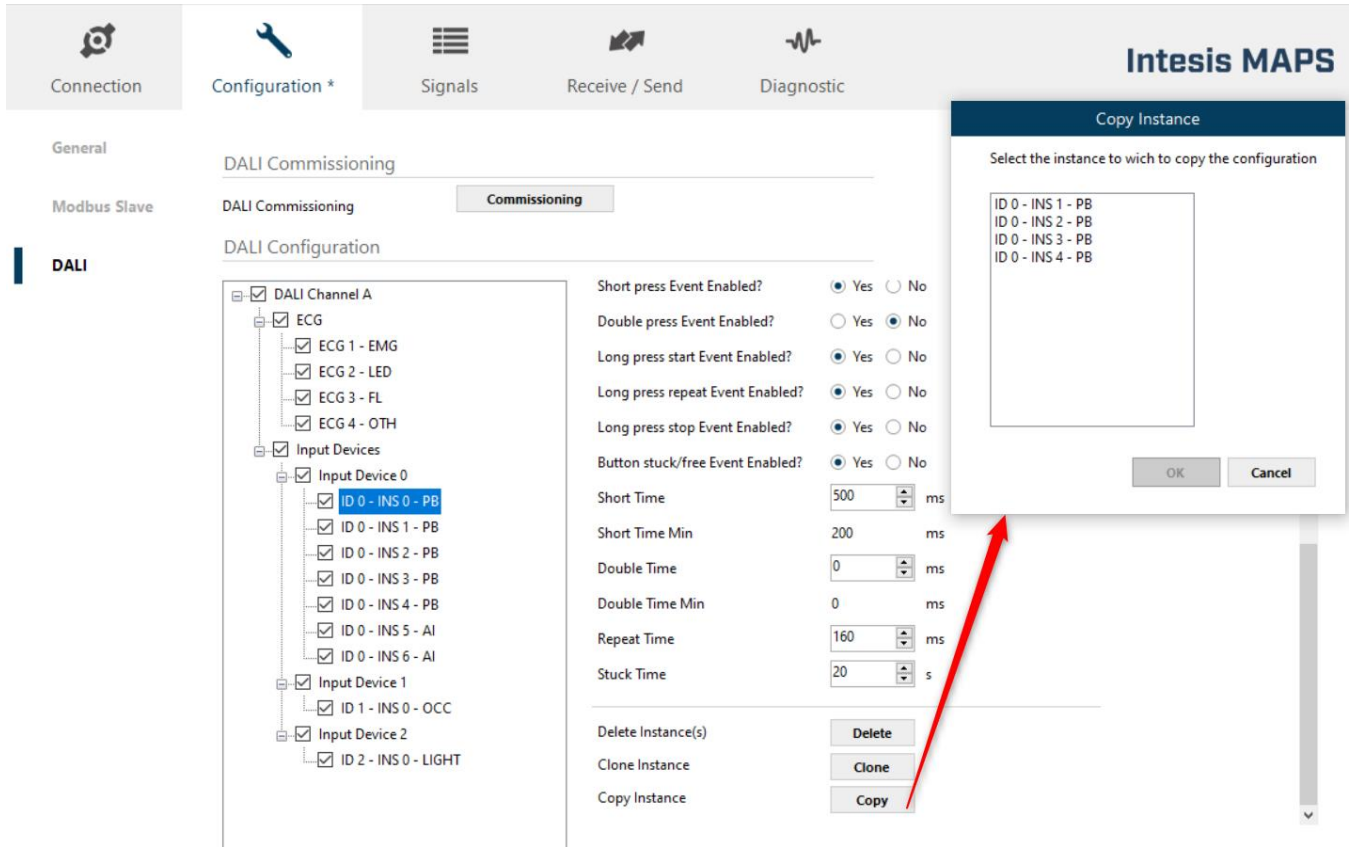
Connection Configuration * Signals Receive / Send Diagnostic

Intesis MAPS

General

Modbus Slave

DALI

DALI Commissioning

DALI Commissioning Commissioning

DALI Configuration

DALI Channel A
ECG
ECG 1 - EMG
ECG 2 - LED
ECG 3 - FL
ECG 4 - OTH
Input Devices
Input Device 0
ID 0 - INS 0 - PB
ID 0 - INS 1 - PB
ID 0 - INS 2 - PB
ID 0 - INS 3 - PB
ID 0 - INS 4 - PB
ID 0 - INS 5 - AI
ID 0 - INS 6 - AI
Input Device 1
ID 1 - INS 0 - OCC
Input Device 2
ID 2 - INS 0 - LIGHT

Short press Event Enabled? Yes No
Double press Event Enabled? Yes No
Long press start Event Enabled? Yes No
Long press repeat Event Enabled? Yes No
Long press stop Event Enabled? Yes No
Button stuck/free Event Enabled? Yes No
Short Time 500 ms
Short Time Min 200 ms
Double Time 0 ms
Double Time Min 0 ms
Repeat Time 160 ms
Stuck Time 20 s

Delete Instance(s) Delete
Clone Instance Clone
Copy Instance Copy

Copy Instance

Select the instance to wich to copy the configuration

ID 0 - INS 1 - PB
ID 0 - INS 2 - PB
ID 0 - INS 3 - PB
ID 0 - INS 4 - PB

OK Cancel